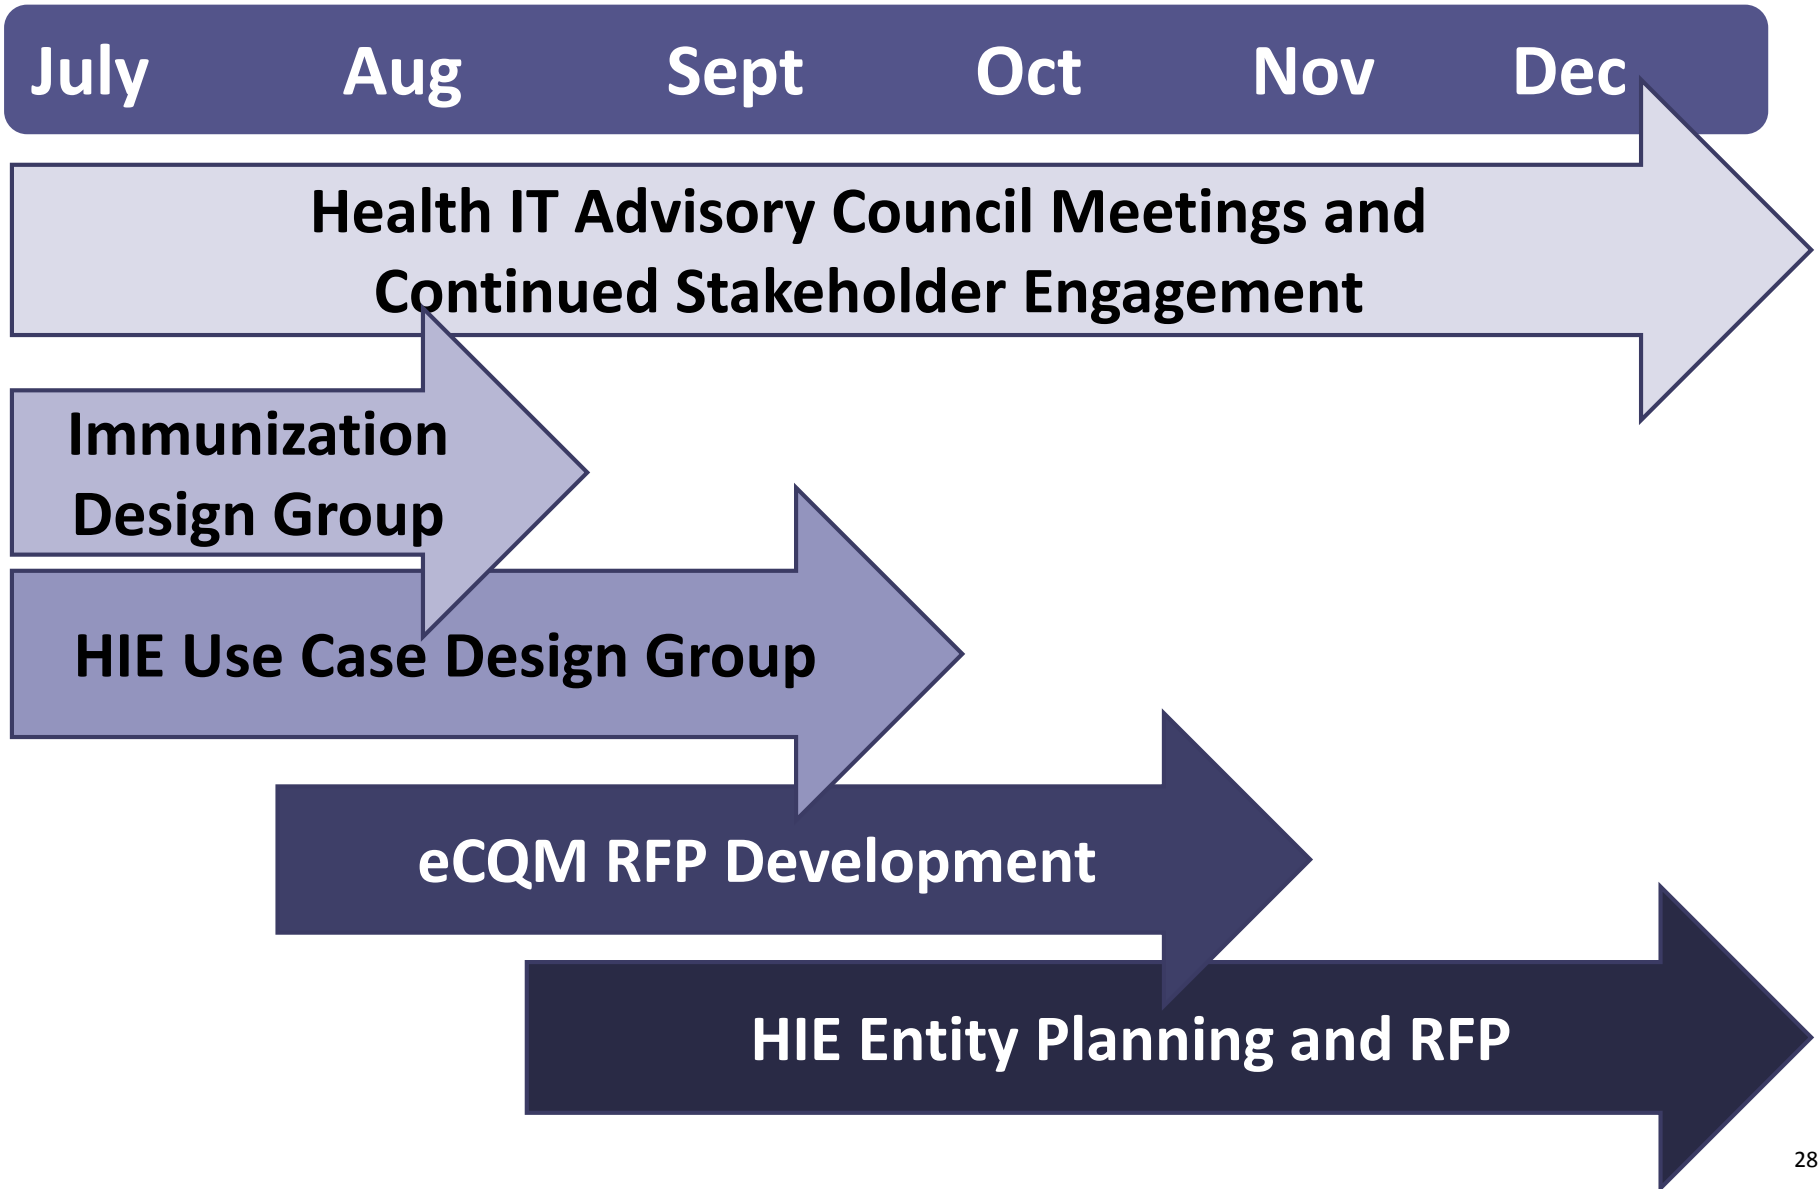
July Aug Sept Oct Nov Dec

Health IT Advisory Council Meetings and Continued Stakeholder Engagement

Immunization Design Group

HIE Use Case Design Group

eCQM RFP Development

HIE Entity Planning and RFP

28